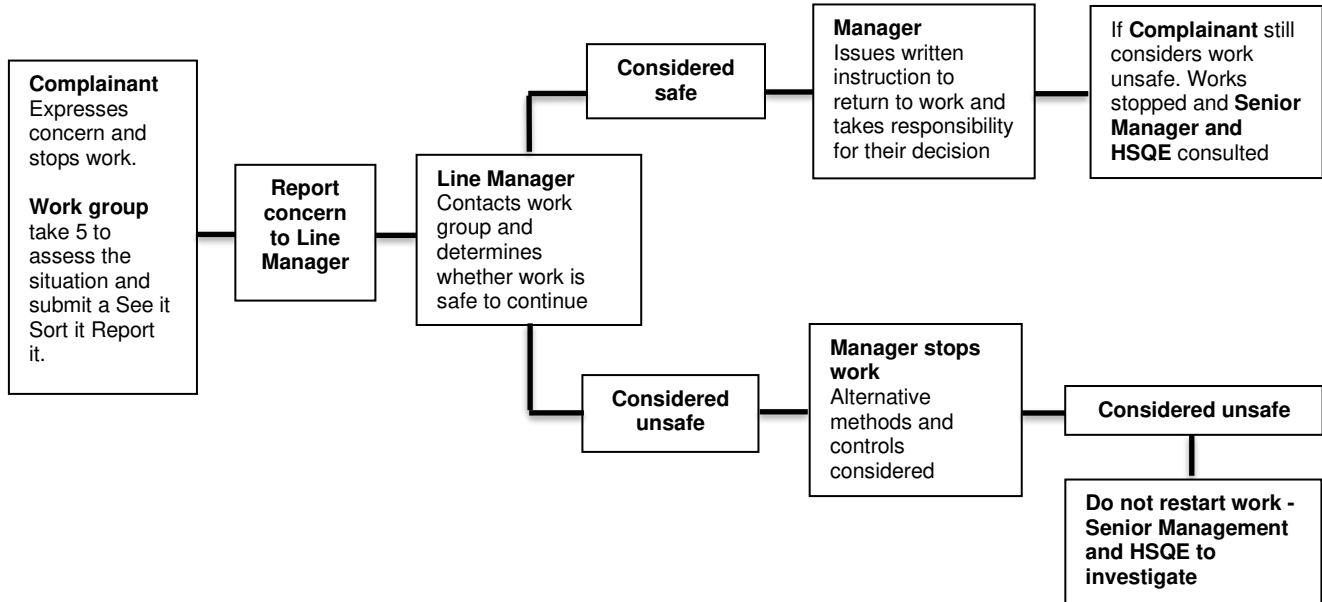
**Complainant** Expresses concern and stops work.

**Work group** take 5 to assess the situation and submit a See it Sort it Report it.

**Report concern to Line Manager**

**Line Manager** Contacts work group and determines whether work is safe to continue

**Considered safe**

**Manager** Issues written instruction to return to work and takes responsibility for their decision

If **Complainant** still considers work unsafe. Works stopped and **Senior Manager and HSQE** consulted

**Considered unsafe**

**Manager stops work** Alternative methods and controls considered

**Considered unsafe**

**Do not restart work - Senior Management and HSQE to investigate**